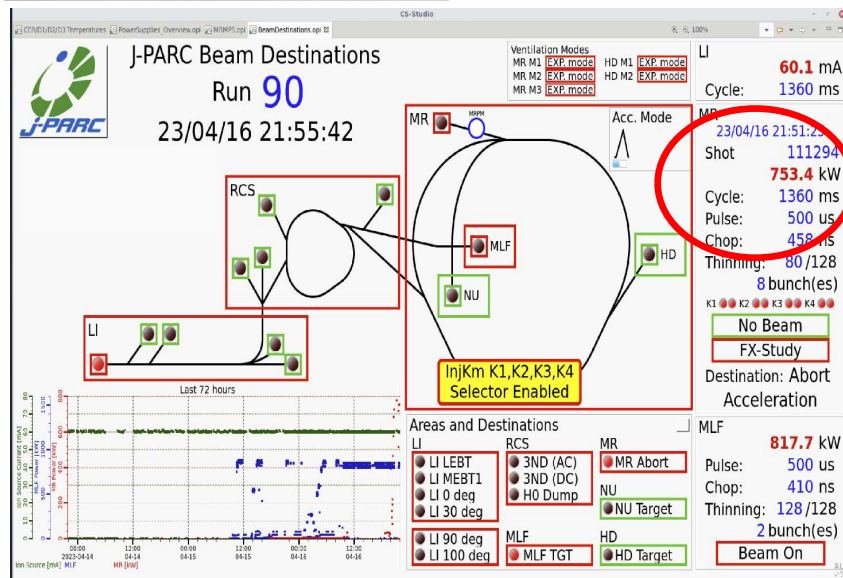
CS-Studio

CCR/D1/D2/D3 Temperatures | PowerSupplies_Overview.opi | MIMPS.opi | BeamDestinations.opi

100%

J-PARC

J-PARC Beam Destinations

Run 90

23/04/16 21:55:42

Ventilation Modes
MR M1 EXP. mode
MR M2 EXP. mode
MR M3 EXP. mode
HD M1 EXP. mode
HD M2 EXP. mode

LI
60.1 mA
Cycle: 1360 ms

MR
23/04/16 21:51:2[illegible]
Shot 111294
753.4 kW
Cycle: 1360 ms
Pulse: 500 us
Chop: 458 ns
Thinning: 80 /128
8 bunch(es)
K1 K2 K3 K4
No Beam
FX-Study
Destination: Abort
Acceleration

MR
MRPM
Acc. Mode

RCS
MLF
HD
NU
LI

InjKm K1,K2,K3,K4
Selector Enabled

Last 72 hours
Ion Source Current [mA]
MLF Power [kW]
MR Power [kW]
00:00 2023-04-14
12:00 04-14
00:00 04-15
12:00 04-15
00:00 04-16
12:30 04-16
Ion Source [mA] MLF MR [kW]

Areas and Destinations
LI
LI LEBT
LI MEBT1
LI 0 deg
LI 30 deg
LI 90 deg
LI 100 deg
RCS
3ND (AC)
3ND (DC)
H0 Dump
MLF
MLF TGT
MR
MR Abort
NU
NU Target
HD
HD Target

MLF
817.7 kW
Pulse: 500 us
Chop: 410 ns
Thinning: 128 /128
2 bunch(es)
Beam On